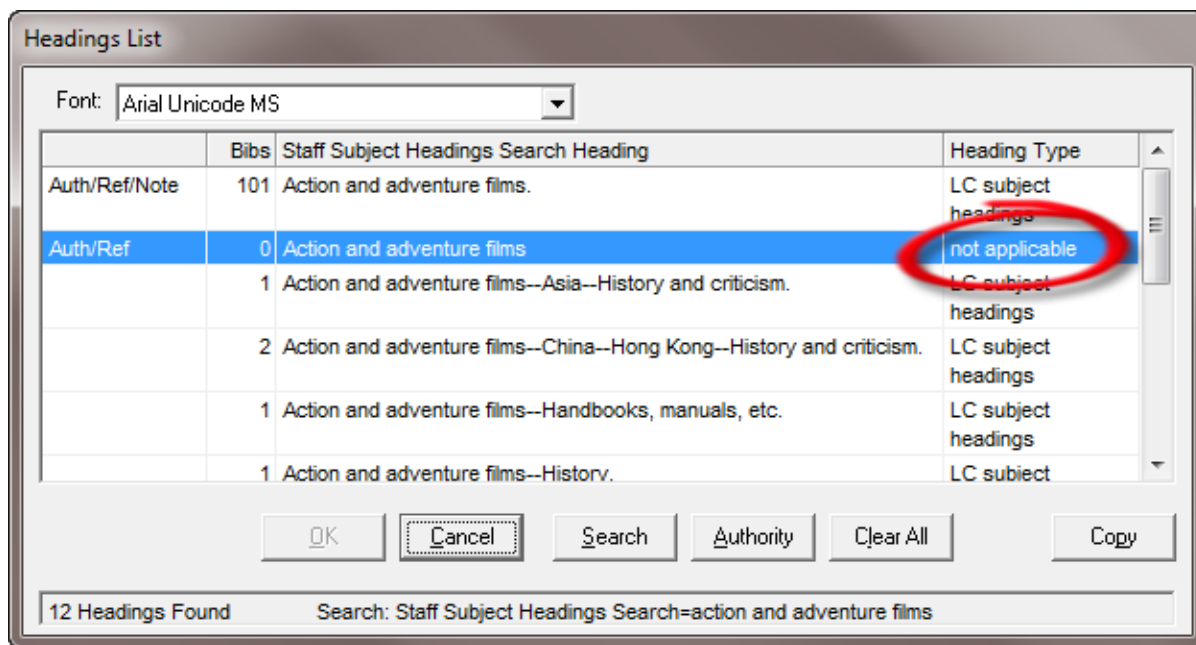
Headings List

Font: Arial Unicode MS

| | Bibs | Staff Subject Headings Search Heading | Heading Type |
|---|---|---|---|
| Auth/Ref/Note | 101 | Action and adventure films. | LC subject headings |
| Auth/Ref | 0 | Action and adventure films | not applicable |
| | 1 | Action and adventure films--Asia--History and criticism. | LC subject headings |
| | 2 | Action and adventure films--China--Hong Kong--History and criticism. | LC subject headings |
| | 1 | Action and adventure films--Handbooks, manuals, etc. | LC subject headings |
| | 1 | Action and adventure films--History. | LC subject |

OK | Cancel | Search | Authority | Clear All | Copy

12 Headings Found    Search: Staff Subject Headings Search=action and adventure films